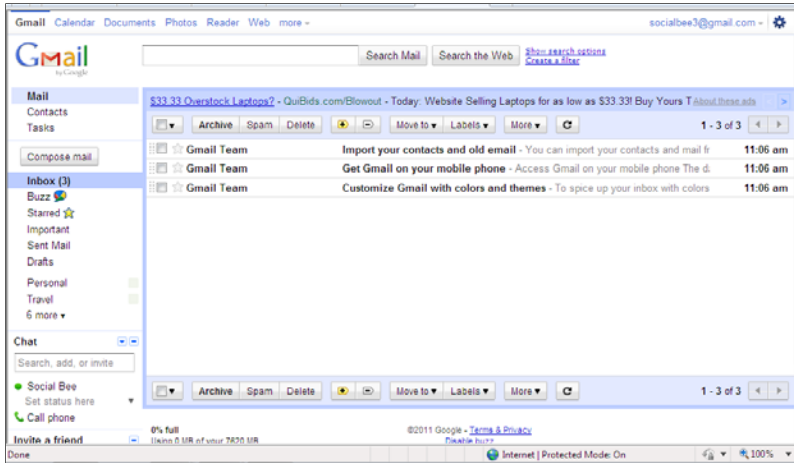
Gmail Calendar Documents Photos Reader Web more ▾

socialbee3@gmail.com ▾

Gmail by Google

Search Mail Search the Web Show search options Create a filter

Mail
Contacts
Tasks

Compose mail

Inbox (3)
Buzz
Starred
Important
Sent Mail
Drafts

Personal
Travel
6 more ▾

Chat

Search, add, or invite

Social Bee
Set status here
Call phone

Invite a friend

$33.33 Overstock Laptops? - QuiBids.com/Blowout - Today: Website Selling Laptops for as low as $33.33! Buy Yours T About these ads

Archive Spam Delete Move to ▾ Labels ▾ More ▾

1 - 3 of 3

| | | |
|---|---|---|
| Gmail Team | **Import your contacts and old email** - You can import your contacts and mail fr | 11:06 am |
| Gmail Team | **Get Gmail on your mobile phone** - Access Gmail on your mobile phone The d | 11:06 am |
| Gmail Team | **Customize Gmail with colors and themes** - To spice up your inbox with colors | 11:06 am |

Archive Spam Delete Move to ▾ Labels ▾ More ▾

1 - 3 of 3

0% full
Using 0 MB of your 7620 MB

©2011 Google - Terms & Privacy
Disable buzz

Done

Internet | Protected Mode: On

100%